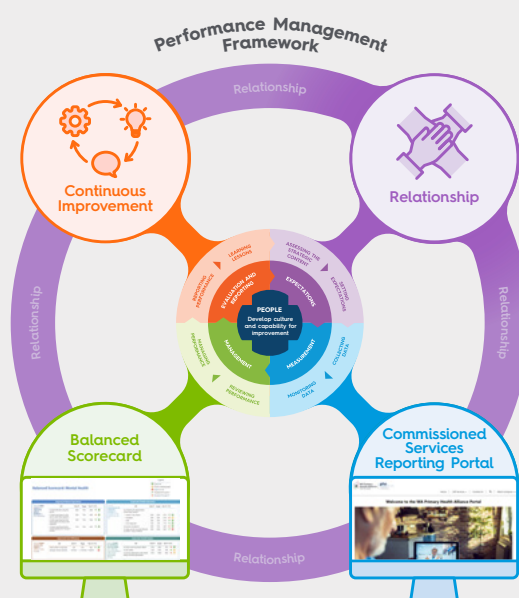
Performance Management Framework

Relationship

Continuous Improvement

Relationship

Relationship

Relationship

LEARNING LESSONS

ASSESSING THE STRATEGIC CONTEXT

REPORTING PERFORMANCE

EVALUATION AND REPORTING

EXPECTATIONS

SETTING EXPECTATIONS

PEOPLE
Develop culture and capability for improvement

MANAGING PERFORMANCE

MANAGEMENT

MEASUREMENT

COLLECTING DATA

REVIEWING PERFORMANCE

MONITORING DATA

Balanced Scorecard

Commissioned Services Reporting Portal

Welcome to the WA Primary Health Alliance Portal

Relationship